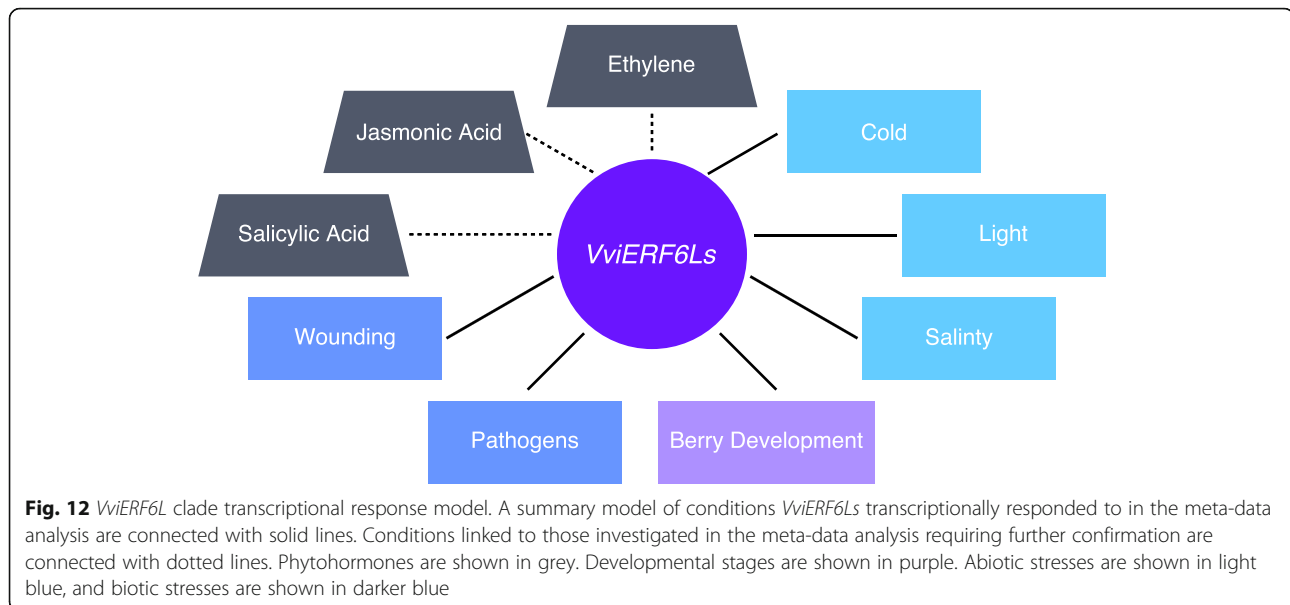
Ethylene

Jasmonic Acid

Cold

Salicylic Acid

VviERF6Ls

Light

Wounding

Salinty

Pathogens

Berry Development

**Fig. 12** *VviERF6L* clade transcriptional response model. A summary model of conditions *VviERF6Ls* transcriptionally responded to in the meta-data analysis are connected with solid lines. Conditions linked to those investigated in the meta-data analysis requiring further confirmation are connected with dotted lines. Phytohormones are shown in grey. Developmental stages are shown in purple. Abiotic stresses are shown in light blue, and biotic stresses are shown in darker blue